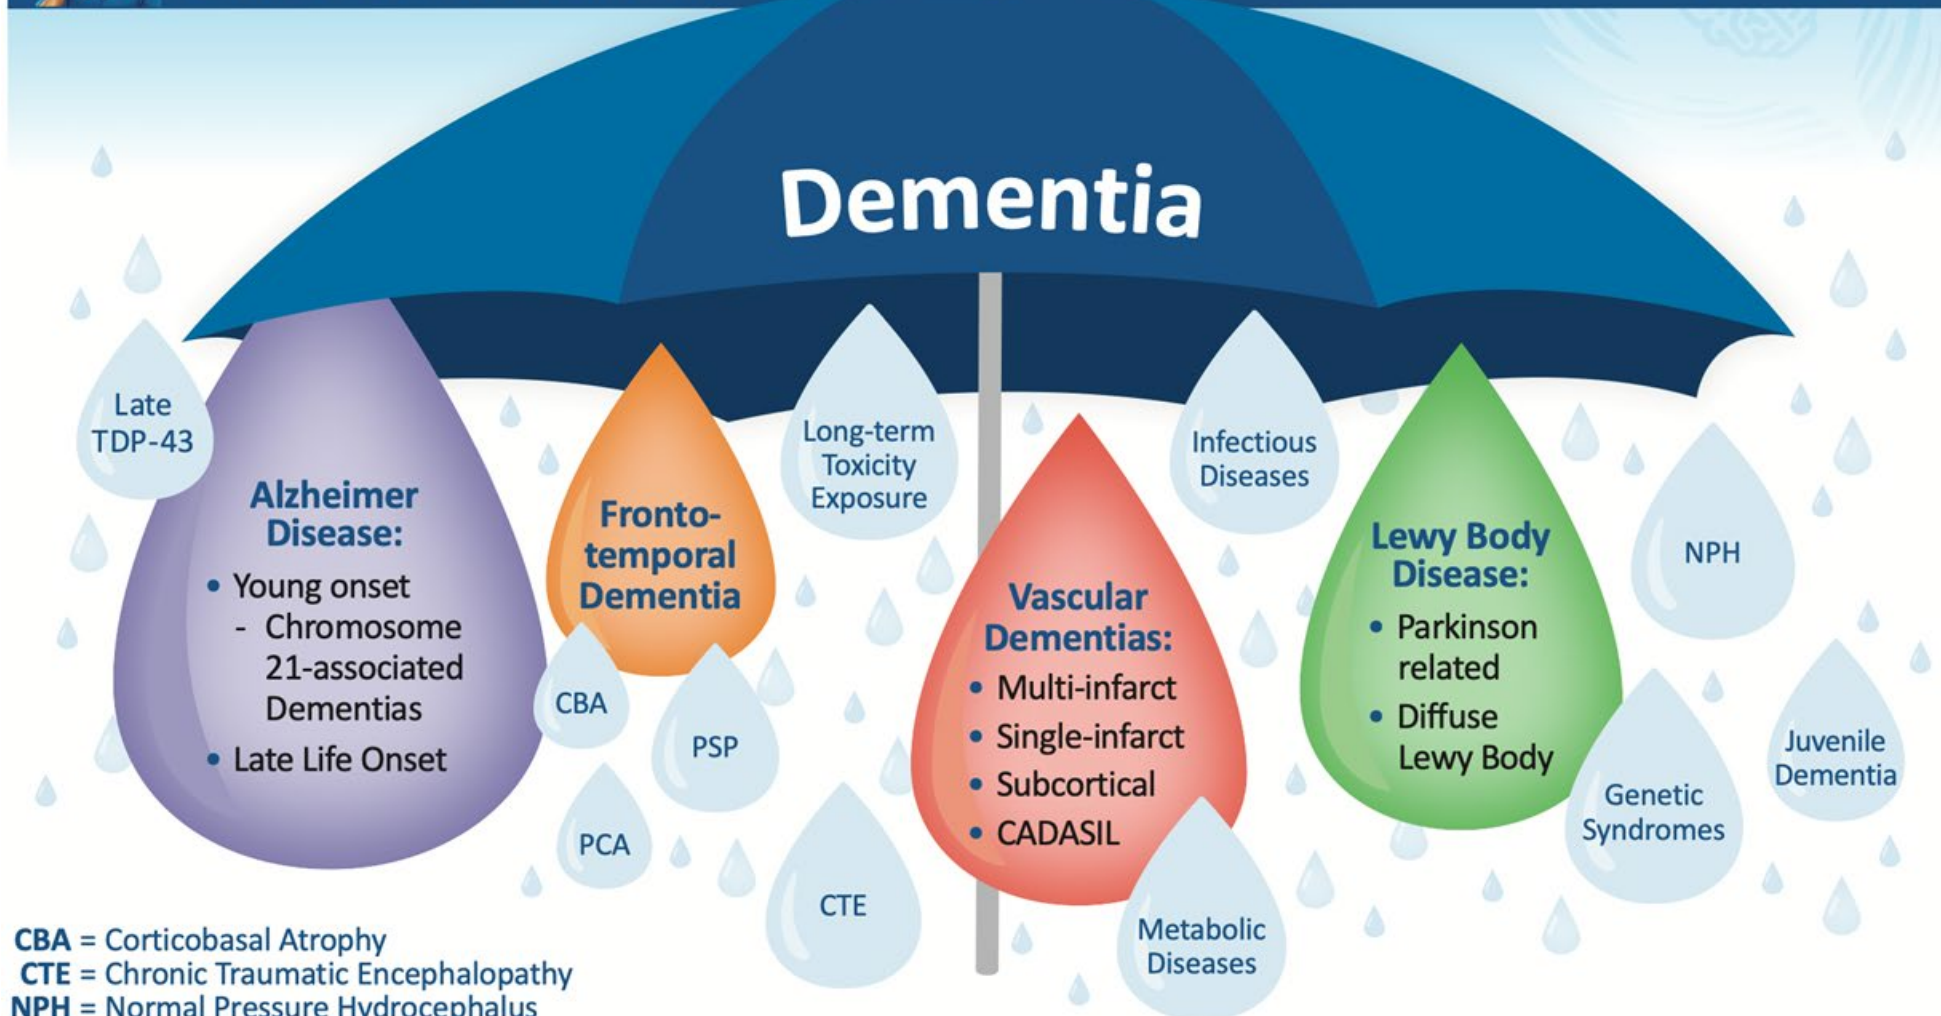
Dementia

Late TDP-43

Alzheimer Disease:
• Young onset
- Chromosome 21-associated Dementias
• Late Life Onset

Fronto-temporal Dementia

CBA

PSP

PCA

Long-term Toxicity Exposure

CTE

Vascular Dementias:
• Multi-infarct
• Single-infarct
• Subcortical
• CADASIL

Infectious Diseases

Metabolic Diseases

Lewy Body Disease:
• Parkinson related
• Diffuse Lewy Body

NPH

Genetic Syndromes

Juvenile Dementia

CBA = Corticobasal Atrophy
CTE = Chronic Traumatic Encephalopathy
NPH = Normal Pressure Hydrocephalus